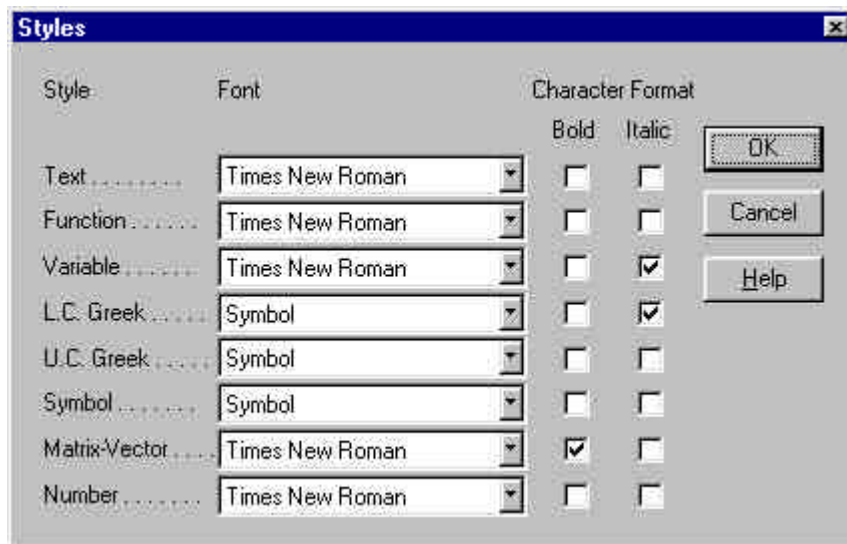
Styles

| Style | Font | Bold | Italic |
|---|---|---|---|
| Text .......... | Times New Roman | ☐ | ☐ |
| Function ....... | Times New Roman | ☐ | ☐ |
| Variable ....... | Times New Roman | ☐ | ☑ |
| L.C. Greek ....... | Symbol | ☐ | ☑ |
| U.C. Greek ....... | Symbol | ☐ | ☐ |
| Symbol ........ | Symbol | ☐ | ☐ |
| Matrix-Vector ..... | Times New Roman | ☑ | ☐ |
| Number ........ | Times New Roman | ☐ | ☐ |

Character Format

OK

Cancel

Help